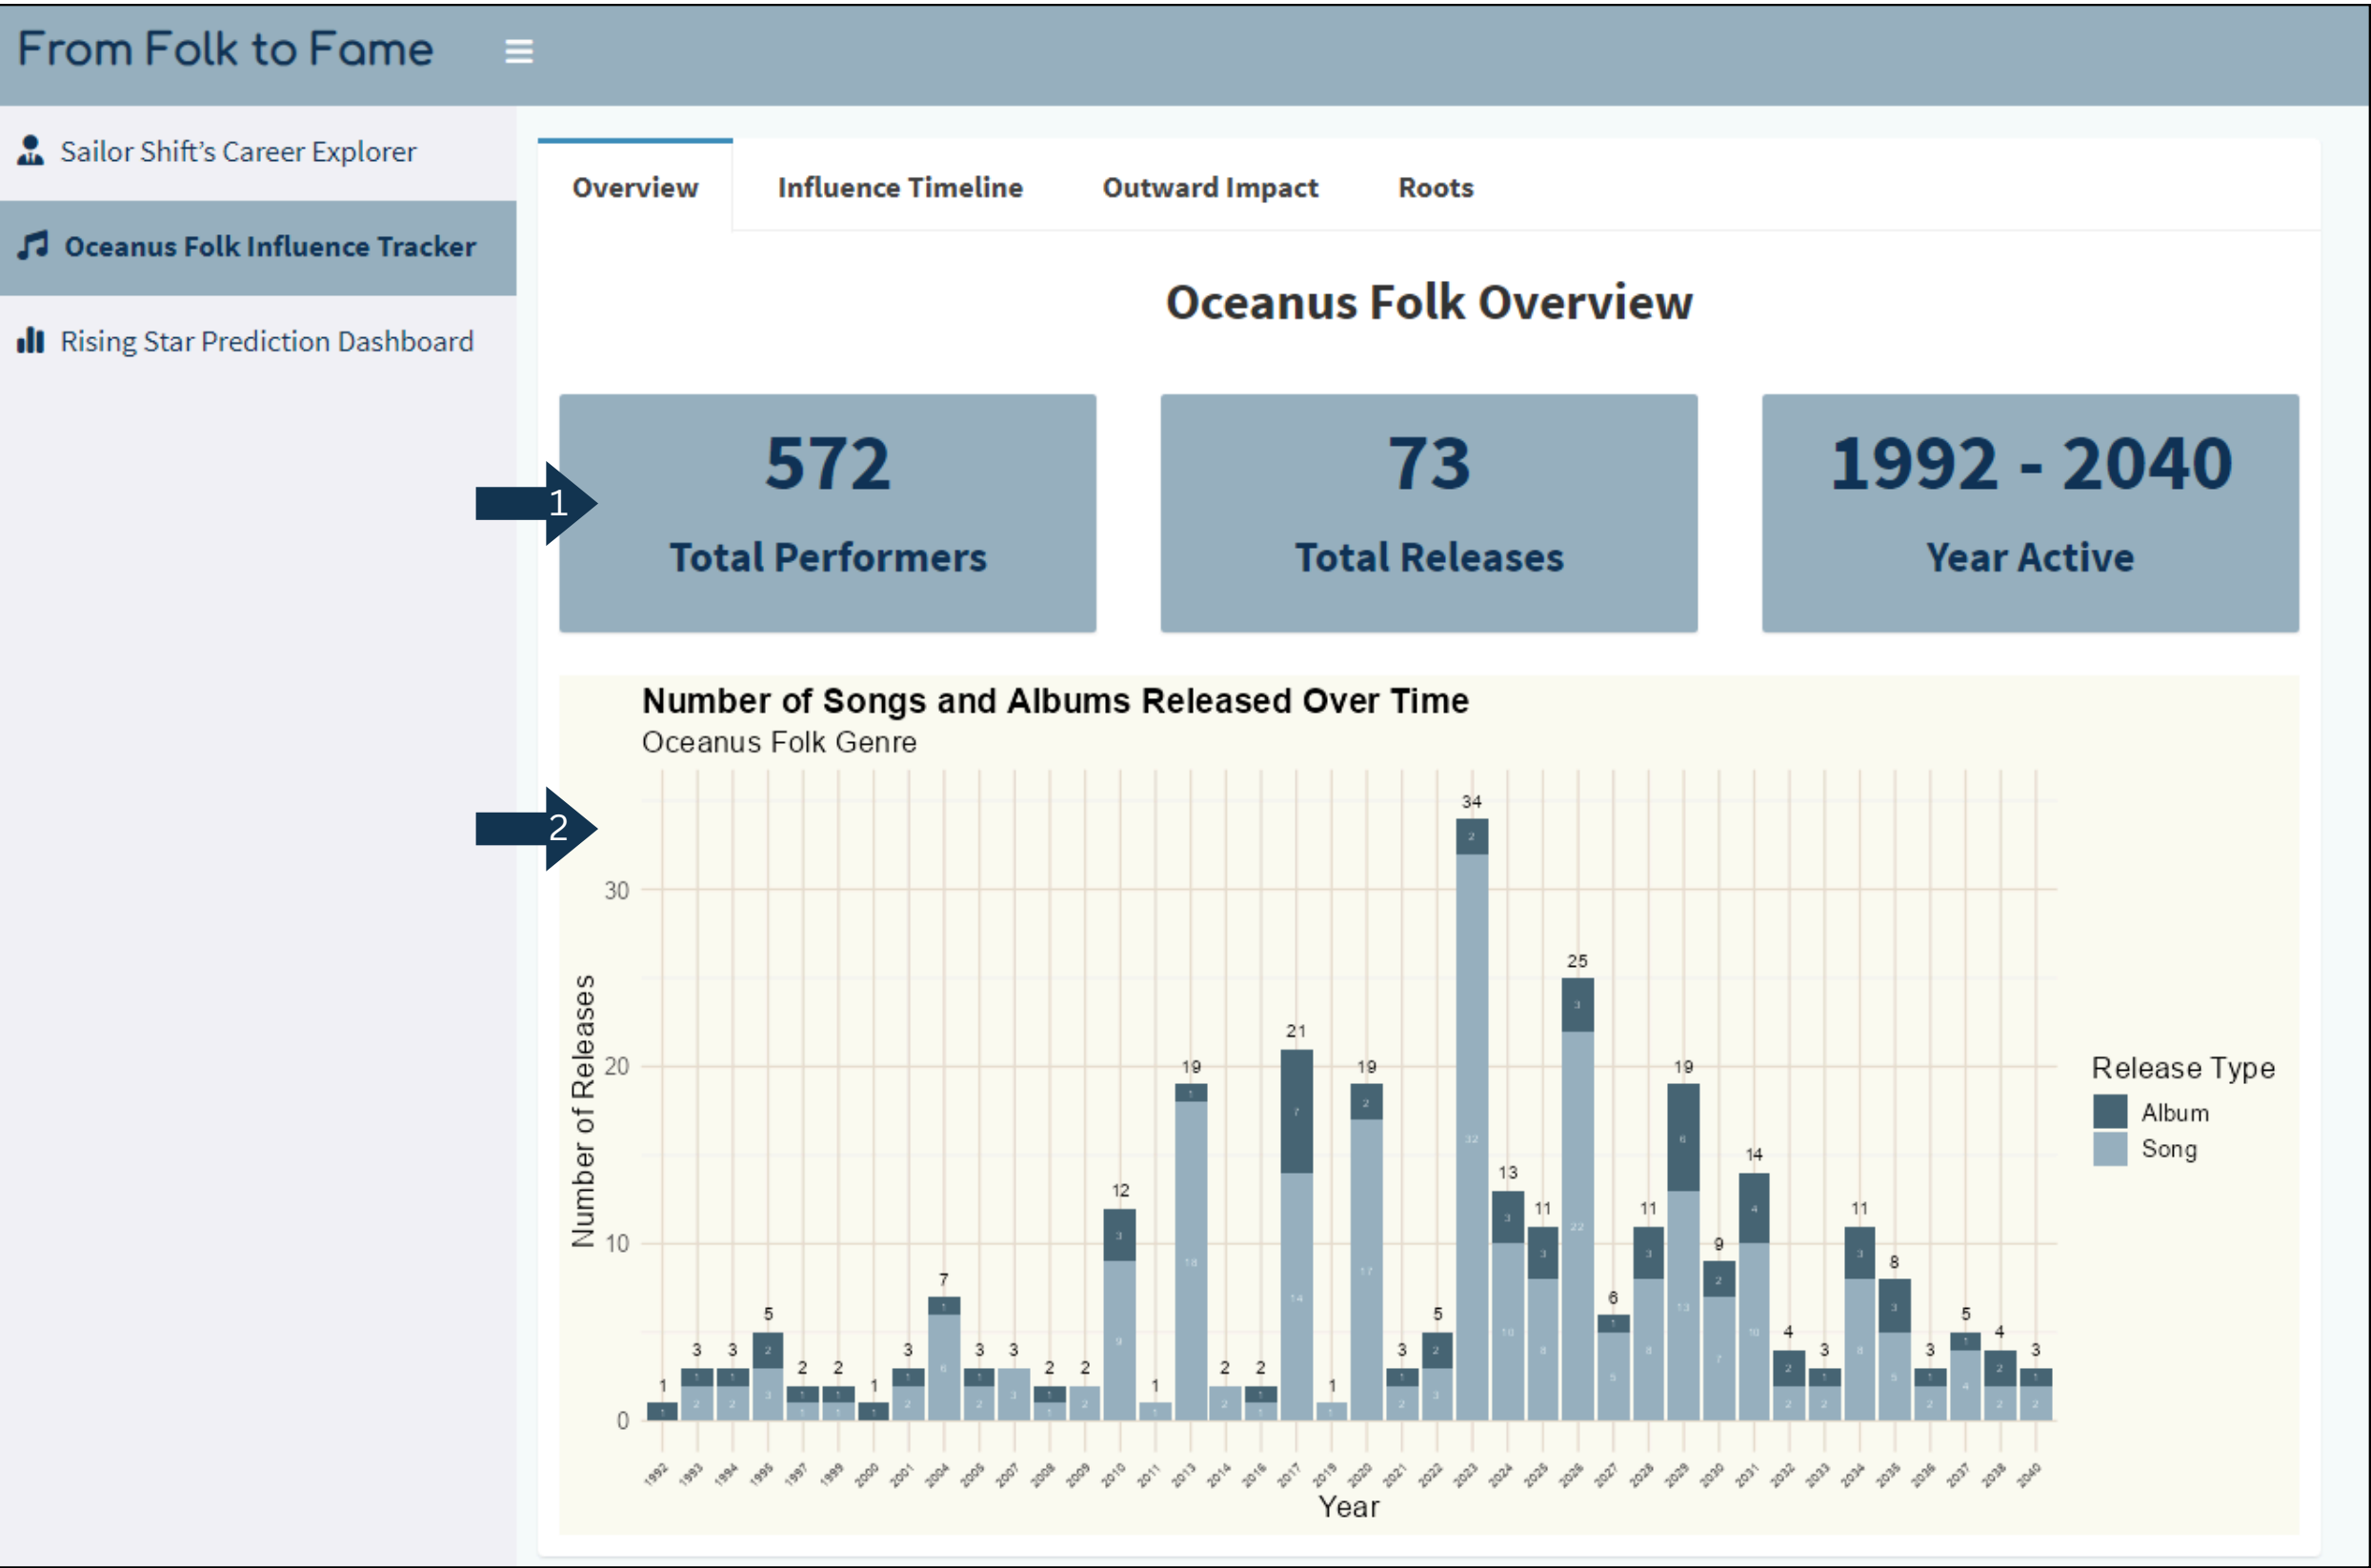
From Folk to Fame

Sailor Shift's Career Explorer

Oceanus Folk Influence Tracker

Rising Star Prediction Dashboard

Overview | Influence Timeline | Outward Impact | Roots

Oceanus Folk Overview

1

572
Total Performers

73
Total Releases

1992 - 2040
Year Active

2

Number of Songs and Albums Released Over Time
Oceanus Folk Genre

Number of Releases

0
10
20
30

1 3 3 5 2 2 1 3 7 3 3 2 2 12 1 19 2 2 21 1 19 3 5 34 13 11 25 6 11 19 9 14 4 3 11 8 3 5 4 3

1992 1993 1994 1995 1997 1999 2000 2001 2004 2005 2007 2008 2009 2010 2011 2013 2014 2016 2017 2019 2020 2021 2022 2023 2024 2025 2026 2027 2028 2029 2030 2031 2032 2033 2034 2035 2036 2037 2038 2040

Year

Release Type
Album
Song